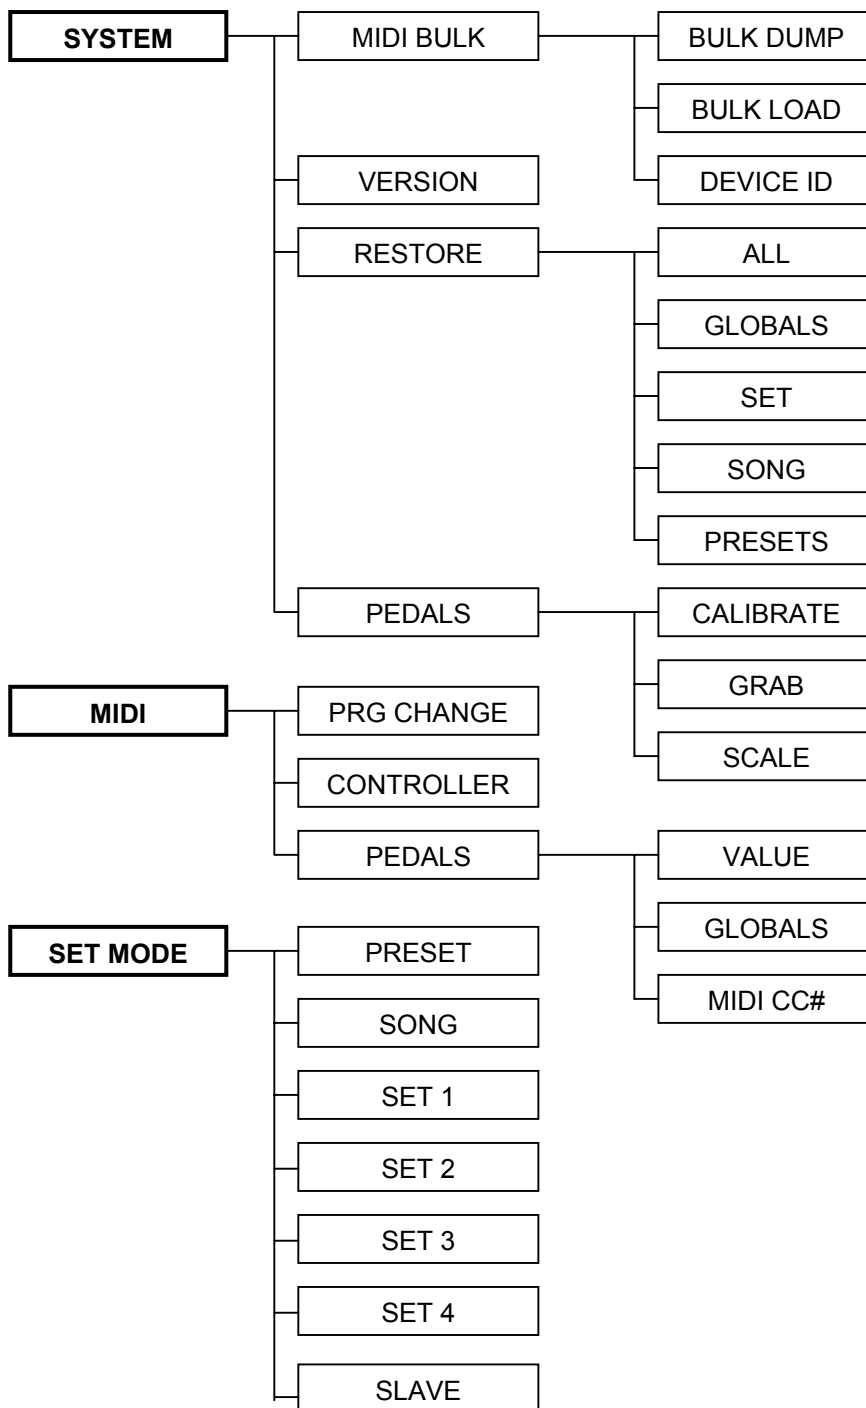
SYSTEM

MIDI BULK

BULK DUMP

BULK LOAD

DEVICE ID

VERSION

RESTORE

ALL

GLOBALS

SET

SONG

PRESETS

PEDALS

CALIBRATE

GRAB

SCALE

MIDI

PRG CHANGE

CONTROLLER

PEDALS

VALUE

GLOBALS

MIDI CC#

SET MODE

PRESET

SONG

SET 1

SET 2

SET 3

SET 4

SLAVE